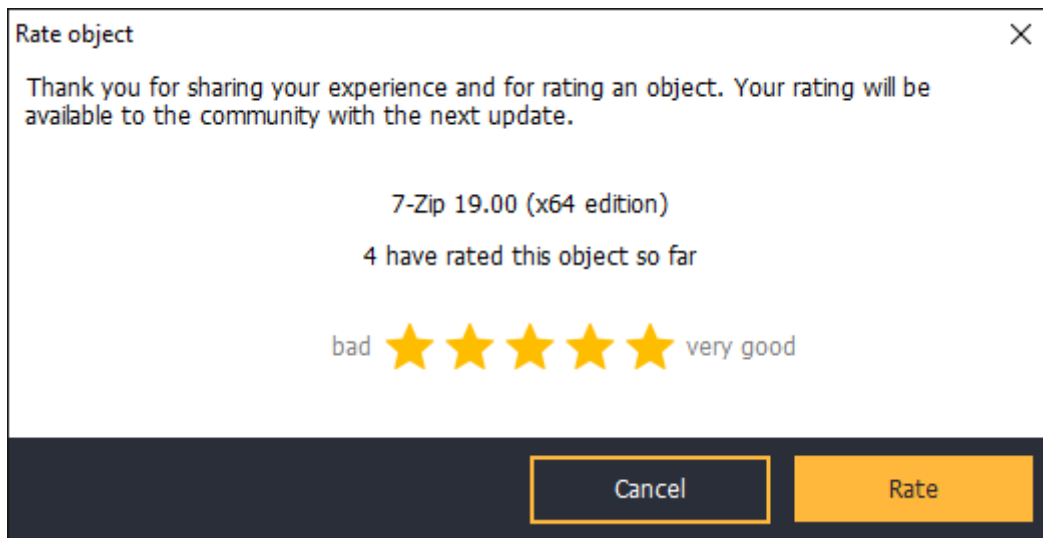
Rate object

×

Thank you for sharing your experience and for rating an object. Your rating will be available to the community with the next update.

7-Zip 19.00 (x64 edition)

4 have rated this object so far

bad very good

Cancel

Rate